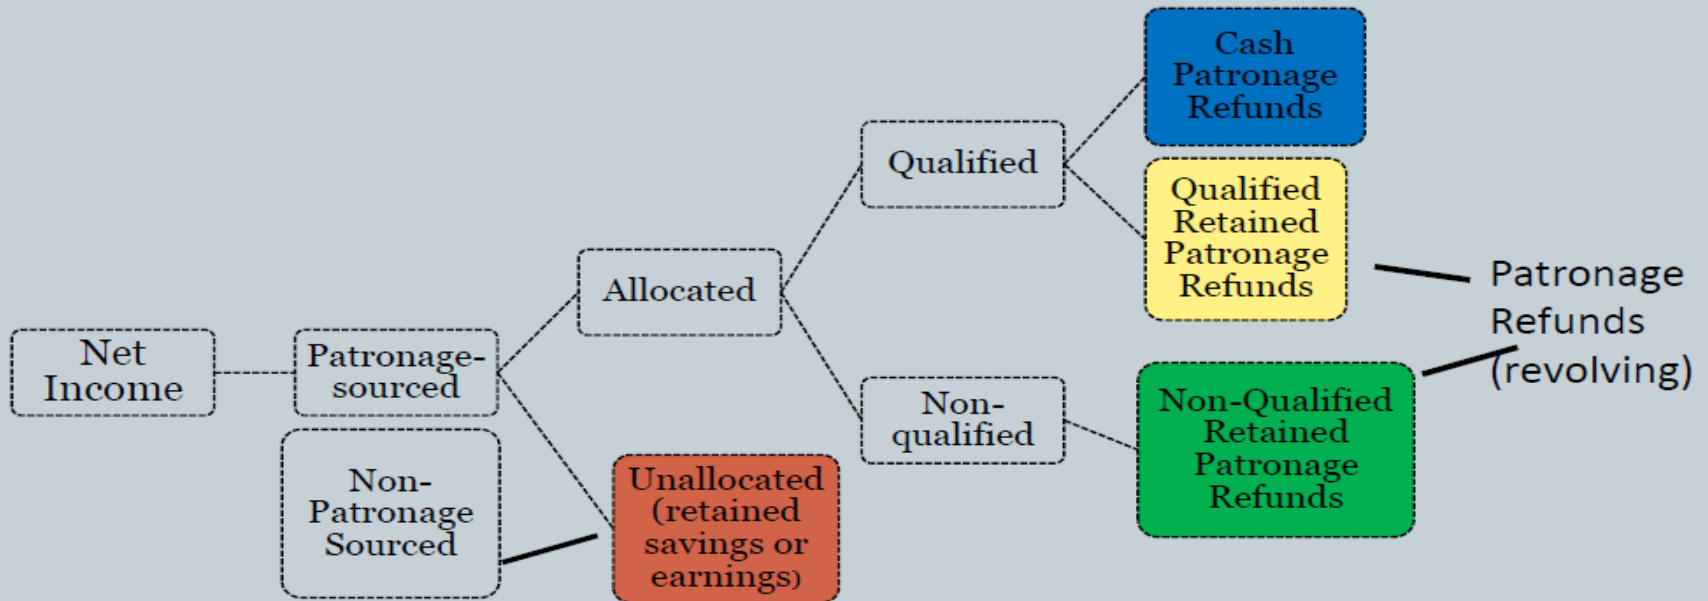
Net Income

Patronage-sourced

Non-Patronage Sourced

Allocated

Unallocated (retained savings or earnings)

Qualified

Non-qualified

Cash Patronage Refunds

Qualified Retained Patronage Refunds

Non-Qualified Retained Patronage Refunds

Patronage Refunds (revolving)